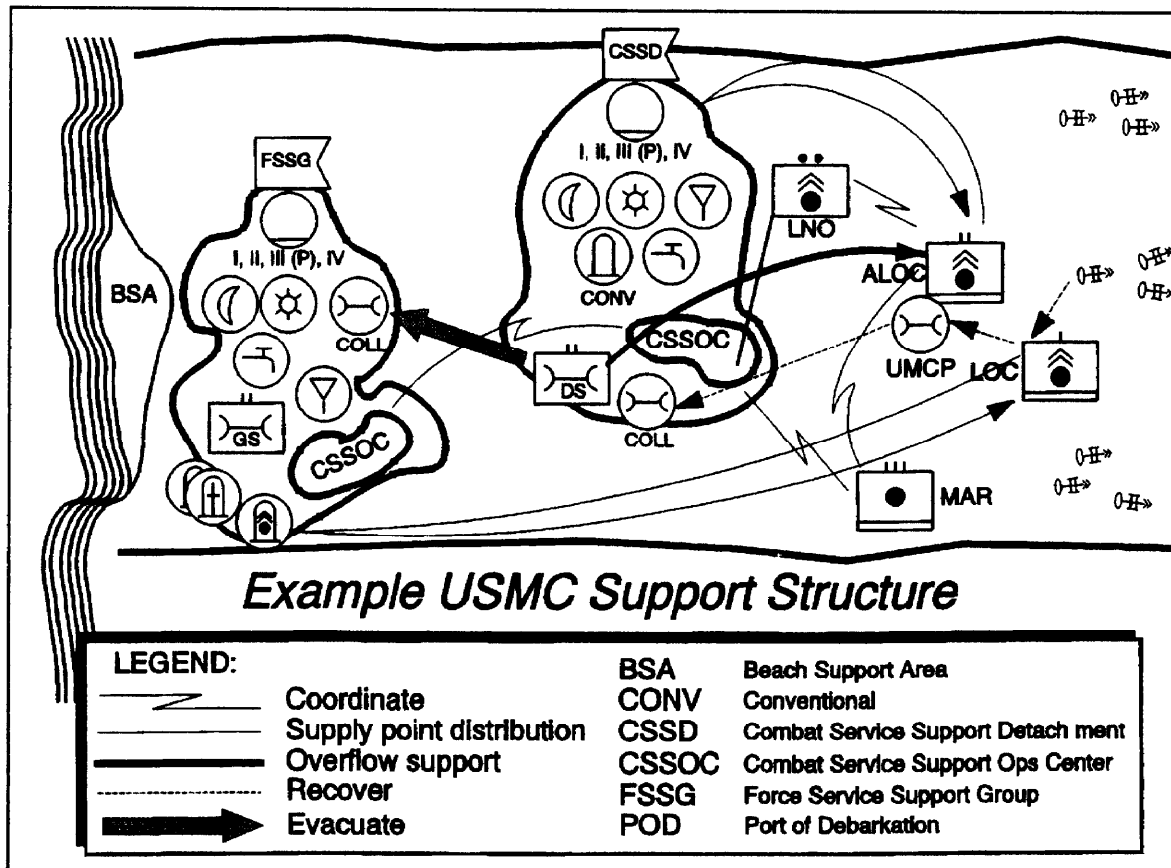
CSSD

I, II, III (P), IV

FSSG

LNO

I, II, III (P), IV

BSA

CONV

ALOC

COLL

CSSOC

DS

UMCP

LOC

GS

COLL

CSSOC

MAR

Example USMC Support Structure

LEGEND:

| | | | |
|---|---|---|---|
| | Coordinate | BSA | Beach Support Area |
| | Supply point distribution | CONV | Conventional |
| | Overflow support | CSSD | Combat Service Support Detach ment |
| | Recover | CSSOC | Combat Service Support Ops Center |
| | Evacuate | FSSG | Force Service Support Group |
| | | POD | Port of Debarkation |